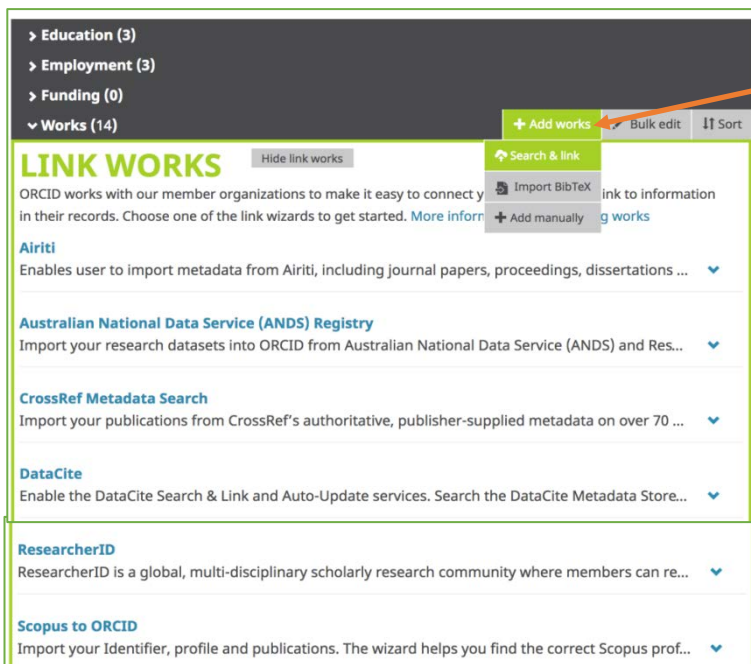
> Education (3)
> Employment (3)
> Funding (0)
∨ Works (14)

+ Add works
Bulk edit
Sort

LINK WORKS
Hide link works

Search & link
Import BibTeX
+ Add manually

ORCID works with our member organizations to make it easy to connect y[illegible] ink to information in their records. Choose one of the link wizards to get started. More inform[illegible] g works

Airiti
Enables user to import metadata from Airiti, including journal papers, proceedings, dissertations ...

Australian National Data Service (ANDS) Registry
Import your research datasets into ORCID from Australian National Data Service (ANDS) and Res...

CrossRef Metadata Search
Import your publications from CrossRef's authoritative, publisher-supplied metadata on over 70 ...

DataCite
Enable the DataCite Search & Link and Auto-Update services. Search the DataCite Metadata Store...

ResearcherID
ResearcherID is a global, multi-disciplinary scholarly research community where members can re...

Scopus to ORCID
Import your Identifier, profile and publications. The wizard helps you find the correct Scopus prof...